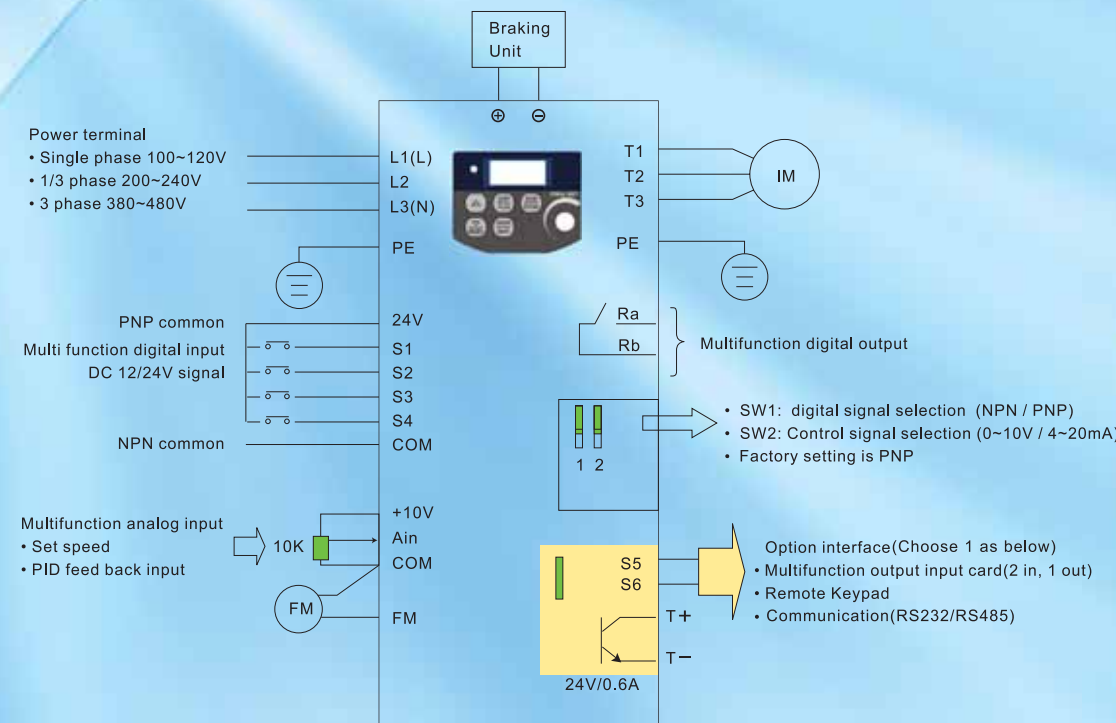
Braking Unit

⊕ ⊖

Power terminal
• Single phase 100~120V
• 1/3 phase 200~240V
• 3 phase 380~480V

L1(L)
L2
L3(N)
PE

T1
T2
T3
IM
PE

PNP common
Multi function digital input
DC 12/24V signal
NPN common

24V
S1
S2
S3
S4
COM

Ra
Rb
Multifunction digital output

1 2
• SW1: digital signal selection (NPN / PNP)
• SW2: Control signal selection (0~10V / 4~20mA)
• Factory setting is PNP

Multifunction analog input
• Set speed
• PID feed back input

10K
+10V
Ain
COM
FM
FM

S5
S6
T+
T−
24V/0.6A

Option interface(Choose 1 as below)
• Multifunction output input card(2 in, 1 out)
• Remote Keypad
• Communication(RS232/RS485)